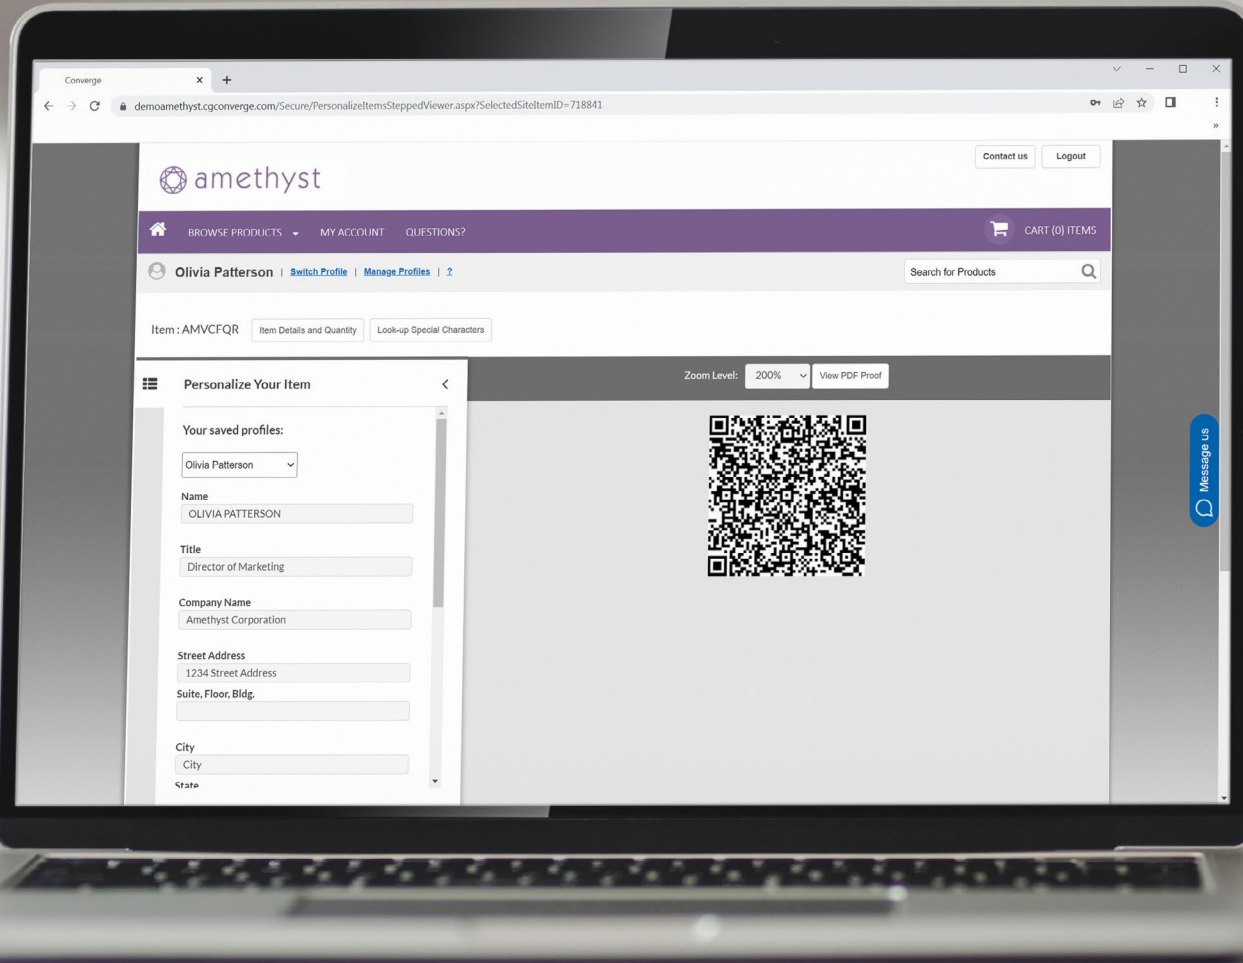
Converge

demoamethyst.cgconverge.com/Secure/PersonalizeItemsSteppedViewer.aspx?SelectedSiteItemID=718841

Contact us Logout

amethyst

BROWSE PRODUCTS MY ACCOUNT QUESTIONS? CART (0) ITEMS

Olivia Patterson | Switch Profile | Manage Profiles | ?

Search for Products

Item : AMVCFQR Item Details and Quantity Look-up Special Characters

Personalize Your Item

Zoom Level: 200% View PDF Proof

Your saved profiles:

Olivia Patterson

Name
OLIVIA PATTERSON

Title
Director of Marketing

Company Name
Amethyst Corporation

Street Address
1234 Street Address

Suite, Floor, Bldg.

City
City

State

Message us